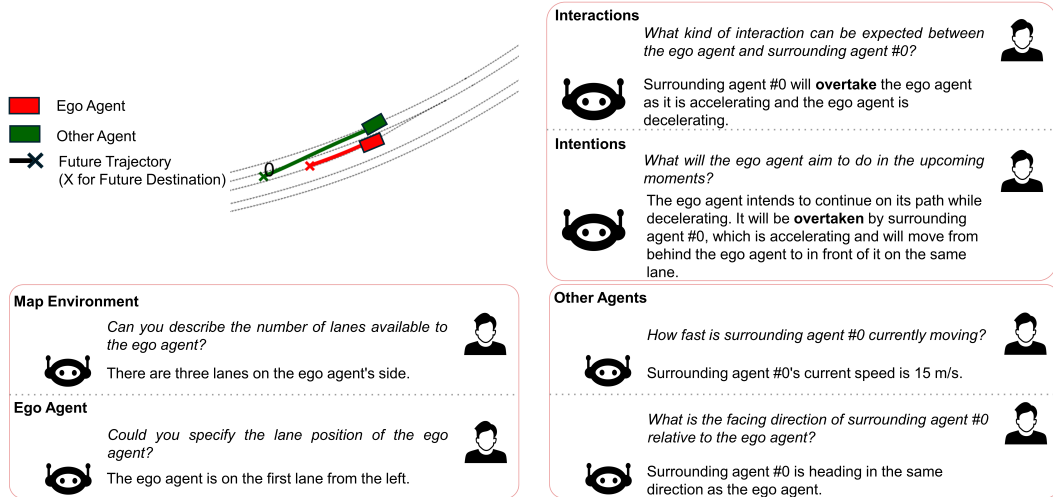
Ego Agent
Other Agent
Future Trajectory
(X for Future Destination)

0

Interactions
What kind of interaction can be expected between the ego agent and surrounding agent #0?

Surrounding agent #0 will **overtake** the ego agent as it is accelerating and the ego agent is decelerating.

Intentions
What will the ego agent aim to do in the upcoming moments?

The ego agent intends to continue on its path while decelerating. It will be **overtaken** by surrounding agent #0, which is accelerating and will move from behind the ego agent to in front of it on the same lane.

Map Environment
Can you describe the number of lanes available to the ego agent?

There are three lanes on the ego agent's side.

Ego Agent
Could you specify the lane position of the ego agent?

The ego agent is on the first lane from the left.

Other Agents
How fast is surrounding agent #0 currently moving?

Surrounding agent #0's current speed is 15 m/s.

What is the facing direction of surrounding agent #0 relative to the ego agent?

Surrounding agent #0 is heading in the same direction as the ego agent.